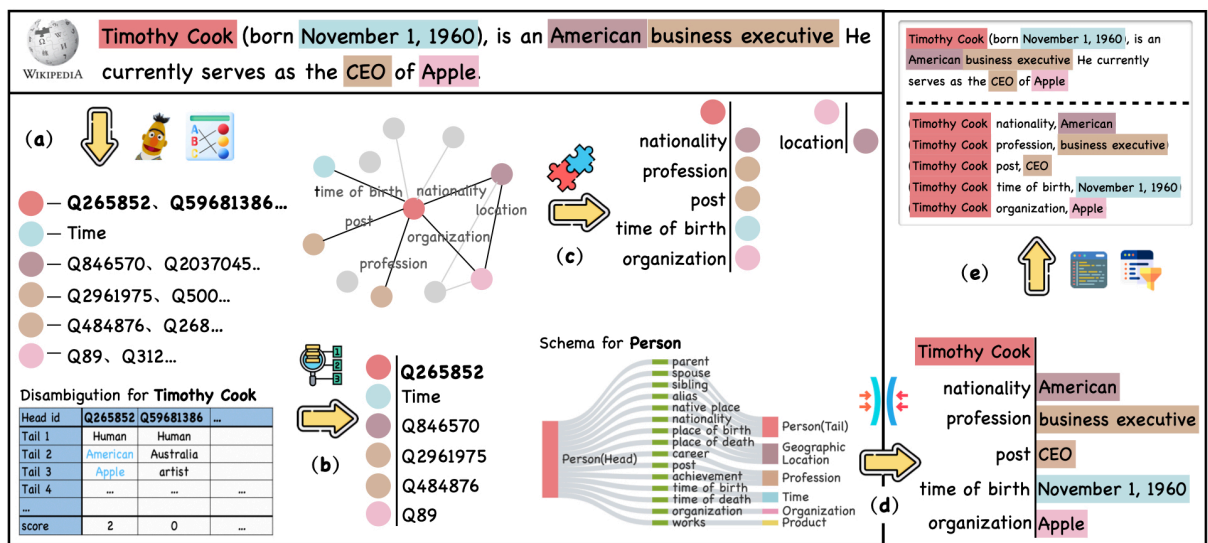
WIKIPEDIA

Timothy Cook (born November 1, 1960), is an American business executive He currently serves as the CEO of Apple.

(a)

— Q265852、Q59681386...
— Time
— Q846570、Q2037045..
— Q2961975、Q500...
— Q484876、Q268...
— Q89、Q312...

Disambiguation for Timothy Cook

| Head id | Q265852 | Q59681386 | ... |
|---|---|---|---|
| Tail 1 | Human | Human | |
| Tail 2 | American | Australia | |
| Tail 3 | Apple | artist | |
| Tail 4 | ... | ... | ... |
| ... | | | |
| score | 2 | 0 | ... |

time of birth
nationality
location
post
organization
profession

(b)

Q265852
Time
Q846570
Q2961975
Q484876
Q89

(c)

nationality
profession
post
time of birth
organization

location

Schema for Person

Person(Head)
parent
spouse
sibling
alias
native place
nationality
place of birth
place of death
career
post
achievement
time of birth
time of death
organization
works

Person(Tail)
Geographic Location
Profession
Time
Organization
Product

(d)

Timothy Cook
nationality American
profession business executive
post CEO
time of birth November 1, 1960
organization Apple

Timothy Cook (born November 1, 1960), is an American business executive He currently serves as the CEO of Apple

(Timothy Cook nationality, American)
(Timothy Cook profession, business executive)
(Timothy Cook post, CEO)
(Timothy Cook time of birth, November 1, 1960)
(Timothy Cook organization, Apple)

(e)